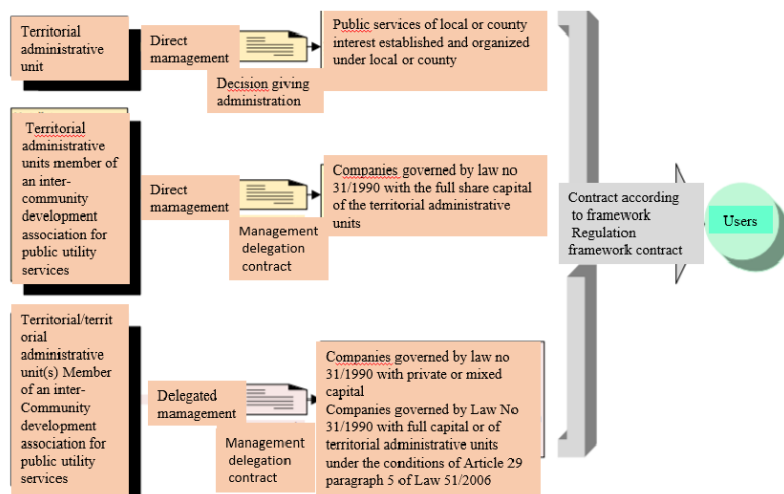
Territorial administrative unit

Direct mamagement

Decision giving administration

Public services of local or county interest established and organized under local or county

Territorial administrative units member of an inter-community development association for public utility services

Direct management

Management delegation contract

Companies governed by law no 31/1990 with the full share capital of the territorial administrative units

Territorial/territorial administrative unit(s) Member of an inter-Community development association for public utility services

Delegated mamagement

Management delegation contract

Companies governed by law no 31/1990 with private or mixed capital
Companies governed by Law No 31/1990 with full capital or of territorial administrative units under the conditions of Article 29 paragraph 5 of Law 51/2006

Contract according to framework Regulation framework contract

Users